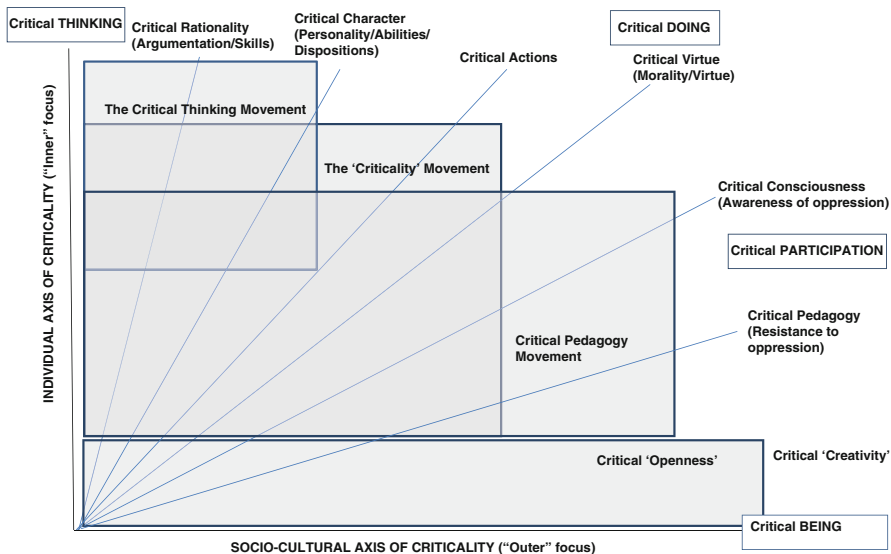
Critical THINKING

Critical Rationality (Argumentation/Skills)

Critical Character (Personality/Abilities/ Dispositions)

Critical Actions

Critical DOING

Critical Virtue (Morality/Virtue)

The Critical Thinking Movement

The 'Criticality' Movement

Critical Consciousness (Awareness of oppression)

Critical PARTICIPATION

Critical Pedagogy (Resistance to oppression)

Critical Pedagogy Movement

Critical 'Openness'

Critical 'Creativity'

Critical BEING

INDIVIDUAL AXIS OF CRITICALITY ("Inner" focus)

SOCIO-CULTURAL AXIS OF CRITICALITY ("Outer" focus)